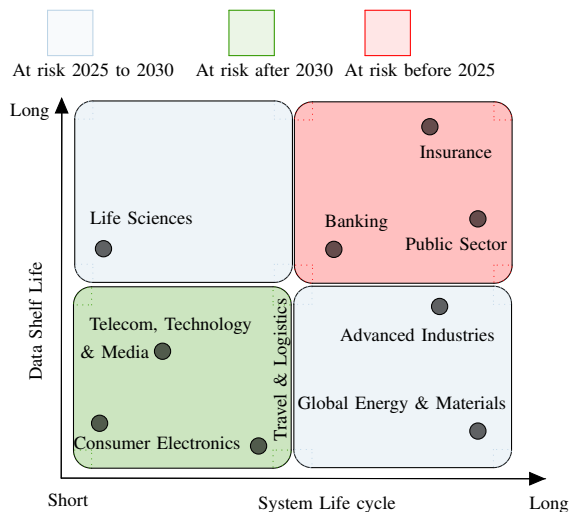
At risk 2025 to 2030
At risk after 2030
At risk before 2025

Long

Data Shelf Life

Insurance

Life Sciences

Banking

Public Sector

Telecom, Technology & Media

Travel & Logistics

Advanced Industries

Global Energy & Materials

Consumer Electronics

Short

System Life cycle

Long